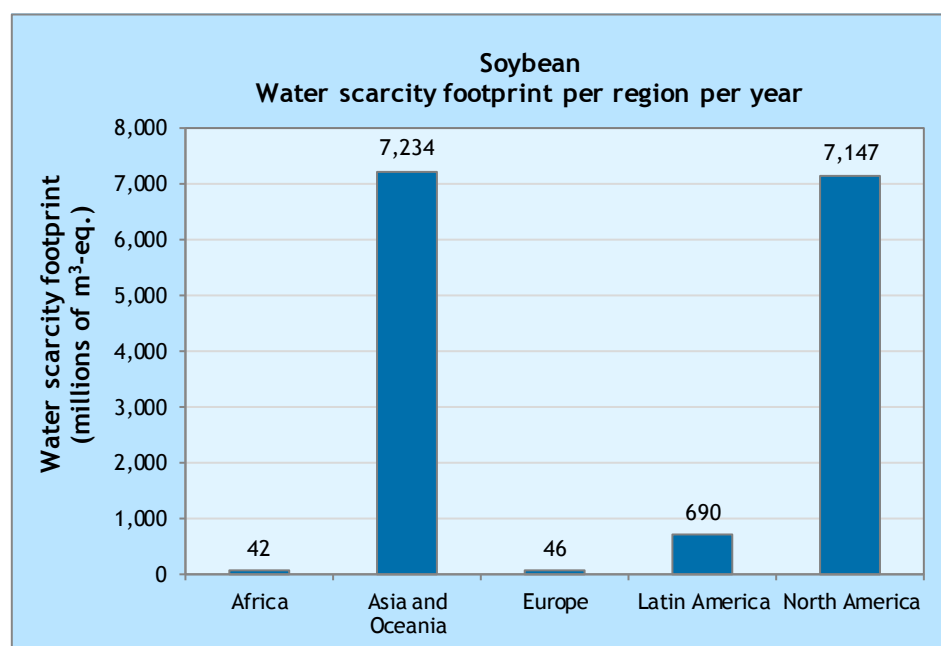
Soybean
Water scarcity footprint per region per year

Water scarcity footprint (millions of $m^3$-eq.)

8,000
7,000
6,000
5,000
4,000
3,000
2,000
1,000
0

42
7,234
46
690
7,147

Africa
Asia and Oceania
Europe
Latin America
North America